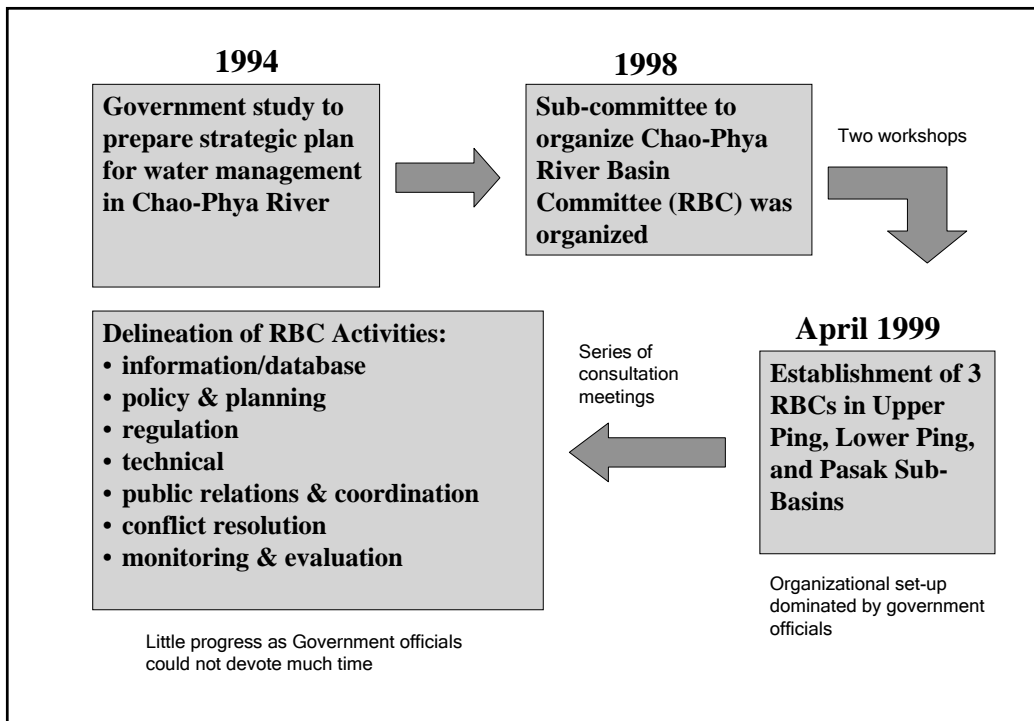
1994

Government study to prepare strategic plan for water management in Chao-Phya River

1998

Sub-committee to organize Chao-Phya River Basin Committee (RBC) was organized

Two workshops

April 1999

Establishment of 3 RBCs in Upper Ping, Lower Ping, and Pasak Sub-Basins

Organizational set-up dominated by government officials

Series of consultation meetings

Delineation of RBC Activities:
• information/database
• policy & planning
• regulation
• technical
• public relations & coordination
• conflict resolution
• monitoring & evaluation

Little progress as Government officials could not devote much time